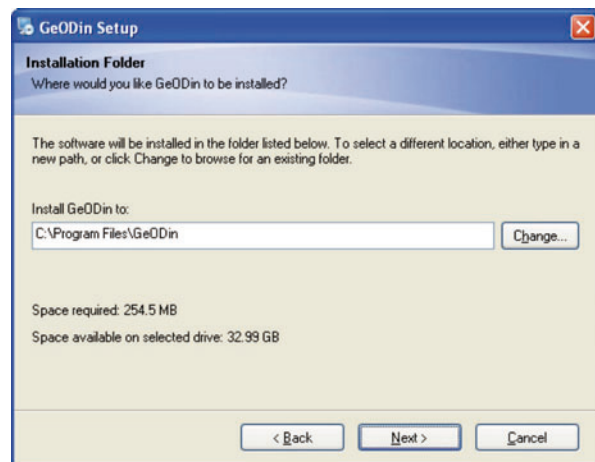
GeODin Setup

Installation Folder
Where would you like GeODin to be installed?

The software will be installed in the folder listed below. To select a different location, either type in a new path, or click Change to browse for an existing folder.

Install GeODin to:
C:\Program Files\GeODin
Change...

Space required: 254.5 MB
Space available on selected drive: 32.99 GB

< Back
Next >
Cancel